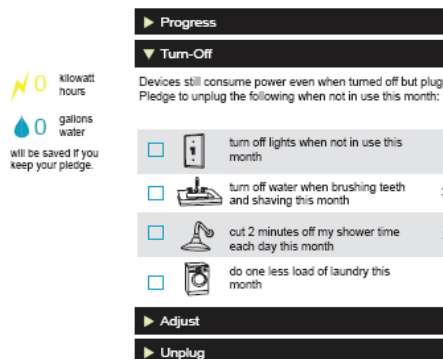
0 kilowatt hours

0 gallons water

will be saved if you keep your pledge.

▶ Progress

▼ Turn-Off

Devices still consume power even when turned off but plug
Pledge to unplug the following when not in use this month:

turn off lights when not in use this month

turn off water when brushing teeth and shaving this month

cut 2 minutes off my shower time each day this month

do one less load of laundry this month

▶ Adjust

▶ Unplug